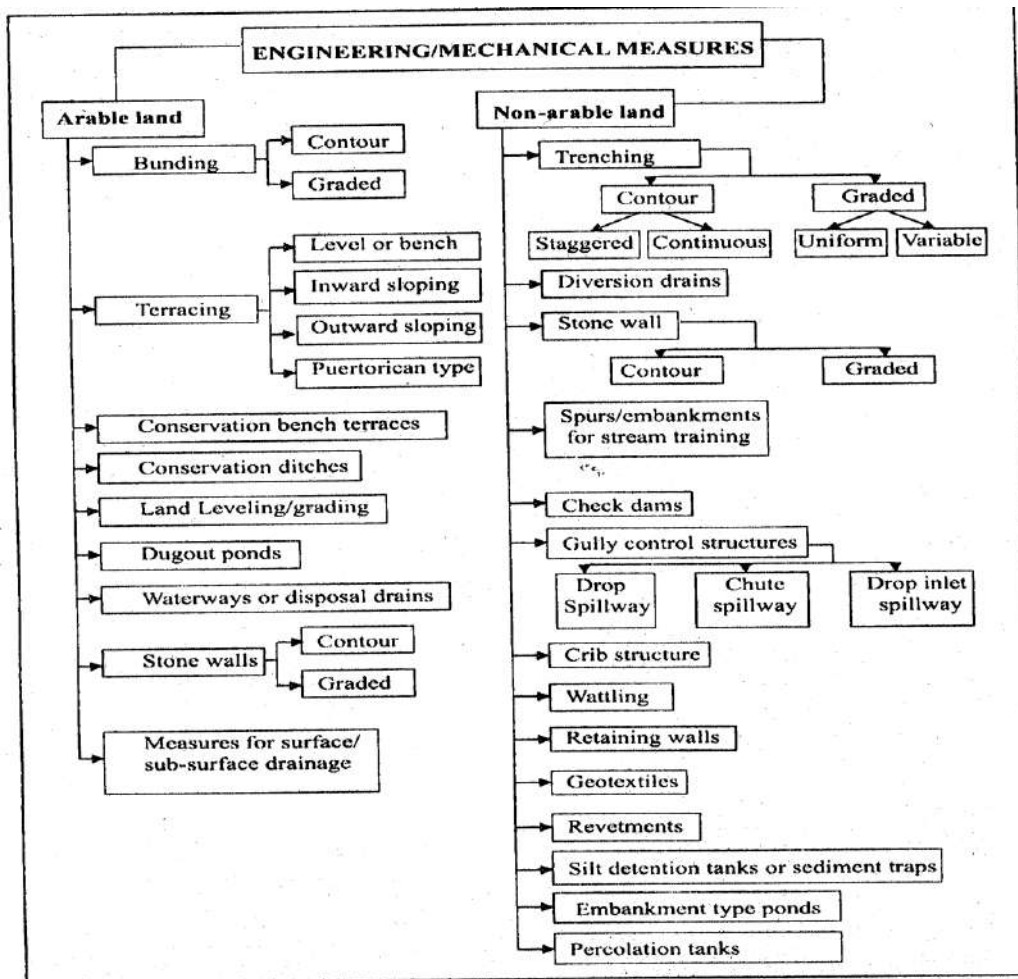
ENGINEERING/MECHANICAL MEASURES

Arable land

Bunding

Contour

Graded

Terracing

Level or bench

Inward sloping

Outward sloping

Puertorican type

Conservation bench terraces

Conservation ditches

Land Leveling/grading

Dugout ponds

Waterways or disposal drains

Stone walls

Contour

Graded

Measures for surface/ sub-surface drainage

Non-arable land

Trenching

Contour

Staggered

Continuous

Graded

Uniform

Variable

Diversion drains

Stone wall

Contour

Graded

Spurs/embankments for stream training

Check dams

Gully control structures

Drop Spillway

Chute spillway

Drop inlet spillway

Crib structure

Wattling

Retaining walls

Geotextiles

Revetments

Silt detention tanks or sediment traps

Embankment type ponds

Percolation tanks